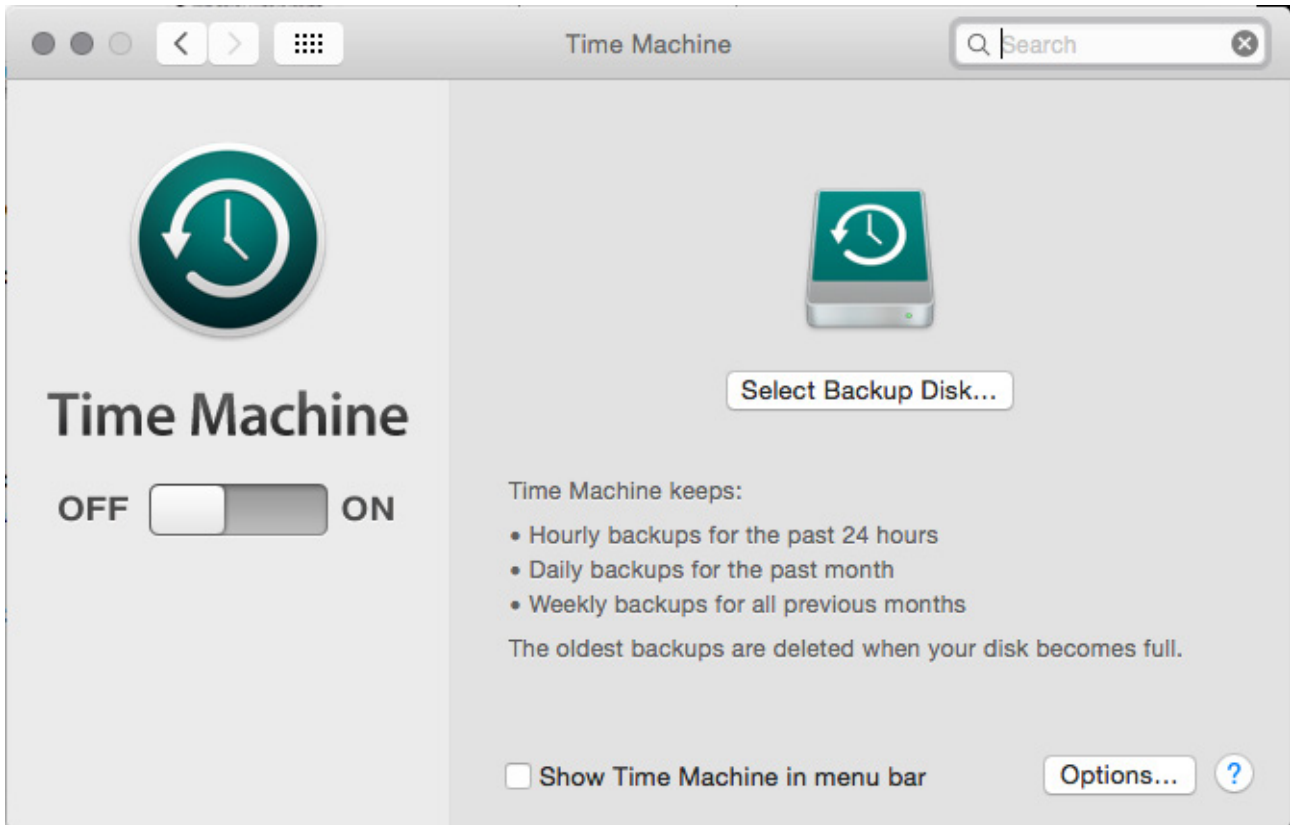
Time Machine

Search

Time Machine

OFF ON

Select Backup Disk...

Time Machine keeps:

• Hourly backups for the past 24 hours
• Daily backups for the past month
• Weekly backups for all previous months

The oldest backups are deleted when your disk becomes full.

Show Time Machine in menu bar

Options...

?